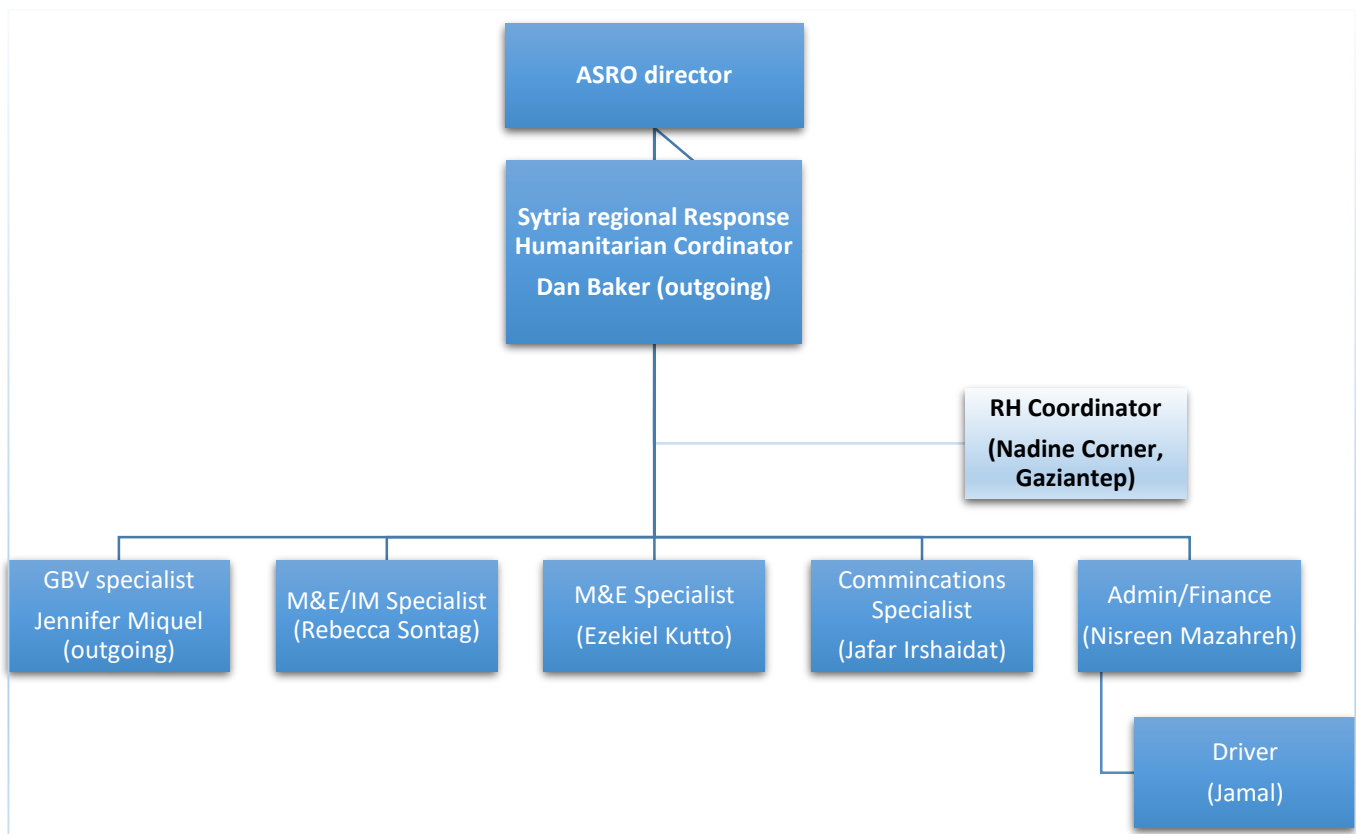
ASRO director

Sytria regional Response Humanitarian Cordinator

Dan Baker (outgoing)

RH Coordinator

(Nadine Corner, Gaziantep)

GBV specialist

Jennifer Miquel (outgoing)

M&E/IM Specialist (Rebecca Sontag)

M&E Specialist

(Ezekiel Kutto)

Commincations Specialist

(Jafar Irshaidat)

Admin/Finance

(Nisreen Mazahreh)

Driver

(Jamal)